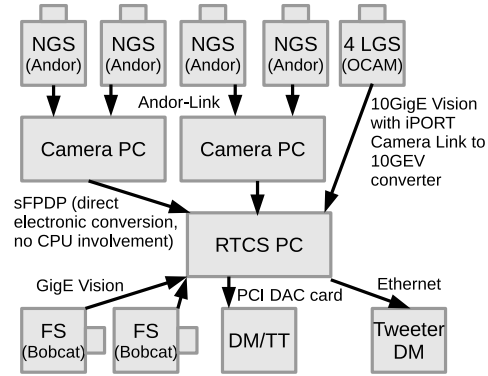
NGS (Andor)

NGS (Andor)

NGS (Andor)

NGS (Andor)

4 LGS (OCAM)

Andor-Link

10GigE Vision with iPORT Camera Link to 10GEV converter

Camera PC

Camera PC

sFPDP (direct electronic conversion, no CPU involvement)

RTCS PC

GigE Vision

PCI DAC card

Ethernet

FS (Bobcat)

FS (Bobcat)

DM/TT

Tweeter DM